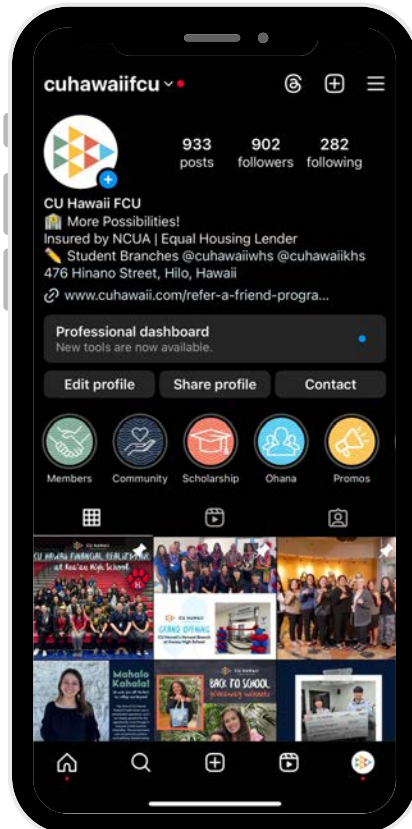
cuhawaiifcu

933 posts
902 followers
282 following

CU Hawaii FCU
🏫 More Possibilities!
Insured by NCUA | Equal Housing Lender
✏️ Student Branches @cuhawaiiwhs @cuhawaiikhs
476 Hinano Street, Hilo, Hawaii
www.cuhawaii.com/refer-a-friend-progra...

Professional dashboard
New tools are now available.

Edit profile
Share profile
Contact

Members
Community
Scholarship
Ohana
Promos

CU HAWAII FINANCIAL REALITY FAIR at Ka'u High School

CU HAWAII
GRAND OPENING
CU Hawaii's Newest Branch at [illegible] High School

Mahalo Kohala!

CU HAWAII
BACK TO SCHOOL
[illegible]